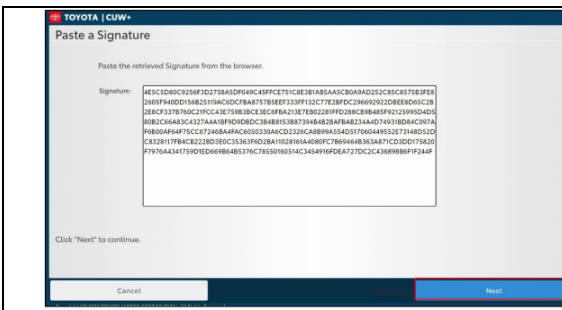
TOYOTA | CUW+

Paste a Signature

Paste the retrieved Signature from the browser.

Signature: 4E5C5D80C9256F3D2758ASDF049C45FFCE751C8E3B1AB5AA5CB0A9AD252C85C8575B3FE82605F940DD156B25119AC6DCFBA8757B5EEF333FF132C77E2BFDC296692922DBEE8D65C2B2E8CF337B760C21FCC43E759B3BCE3EC6FBA213E7EB02281FFD2BBCB9B485F9212599SD4D580B2C46A83C4327A4A1BF9D9D8DC3B4B8153B8739484B2BAFBAB234A4D74931BD84C097AF6B00AF64F75CC67246BA4FAC6050330A6CD2326CA8B89A554D51706044955 2E7314BD52DC8328117FB4CB222BD3E0C35363F6D2BA11028161A4080FC7B69464B363A871CD3DD175820F7976A4341759D1ED669B64B5376C78550160514C3454916FDEA727DC2C43689B86F1F244F

Click "Next" to continue.

Cancel

Next